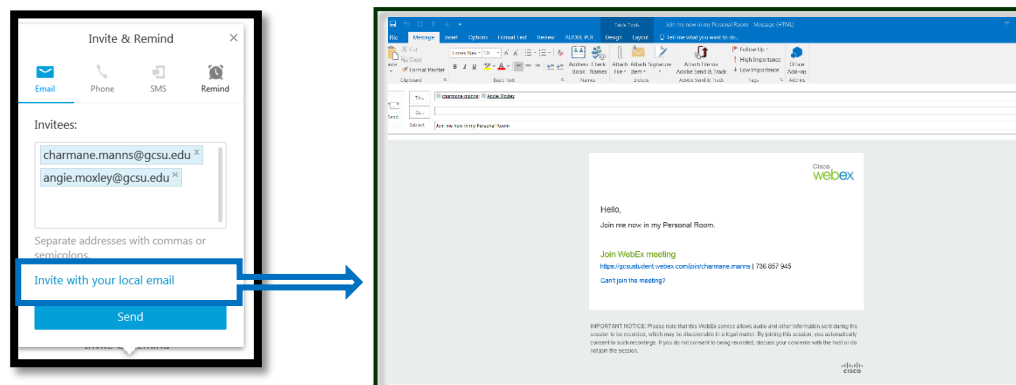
Invite & Remind
×

Email
Phone
SMS
Remind

Invitees:

charmane.manns@gcsu.edu ×
angie.moxley@gcsu.edu ×

Separate addresses with commas or semicolons.

Invite with your local email

Send

Invite & Remind

Table Tools
Join me now in my Personal Room - Message (HTML)

File
Message
Insert
Options
Format Text
Review
ADOBE PDF
Design
Layout
Tell me what you want to do...

Cut
Copy
Format Painter
Clipboard
Basic Text
Address Book
Check Names
Names
Attach File
Attach Item
Signature
Include
Attach File via Adobe Send & Track
Adobe Send & Track
Follow Up
High Importance
Low Importance
Tags
Office Add-ins
Add-ins

To...
charmane.manns; Angie Moxley
Cc...
Send
Subject
Join me now in my Personal Room

Cisco
webex

Hello,

Join me now in my Personal Room.

Join WebEx meeting
https://gcsustudent.webex.com/join/charmane.manns | 736 857 945

Can't join the meeting?

IMPORTANT NOTICE: Please note that this WebEx service allows audio and other information sent during the session to be recorded, which may be discoverable in a legal matter. By joining this session, you automatically consent to such recordings. If you do not consent to being recorded, discuss your concerns with the host or do not join the session.

cisco